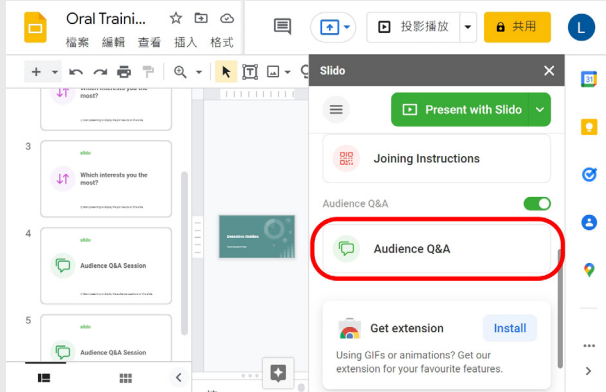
Oral Traini...

檔案 編輯 查看 插入 格式

投影播放

共用

L

Slido

Present with Slido

Joining Instructions

Audience Q&A

Audience Q&A

Get extension

Install

Using GIFs or animations? Get our extension for your favourite features.

Which interests you the most?

3

slido

Which interests you the most?

4

slido

Audience Q&A Session

5

slido

Audience Q&A Session